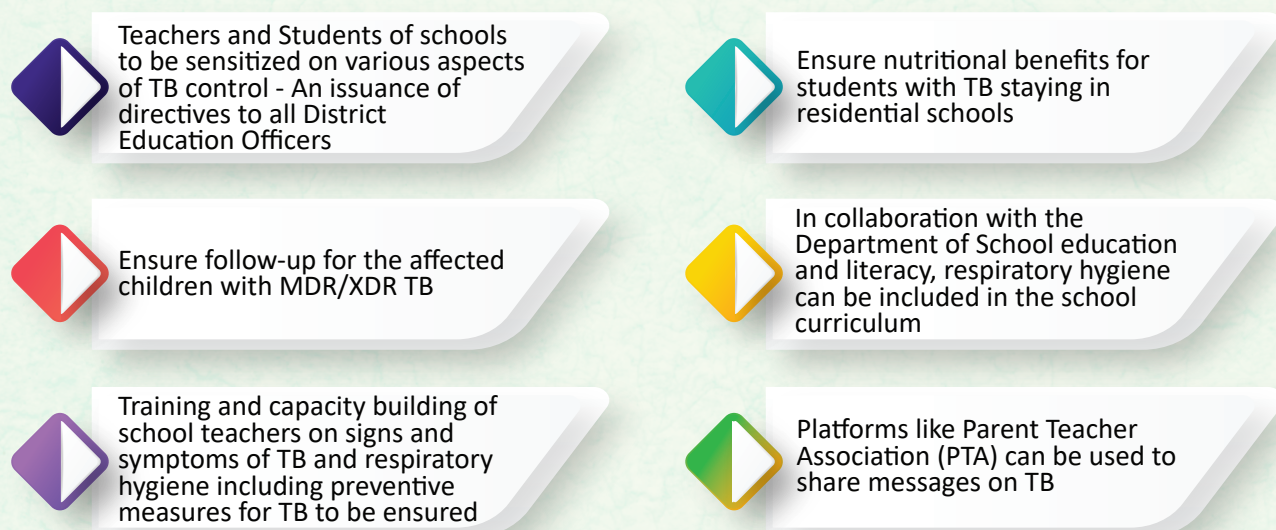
Teachers and Students of schools to be sensitized on various aspects of TB control - An issuance of directives to all District Education Officers

Ensure follow-up for the affected children with MDR/XDR TB

Training and capacity building of school teachers on signs and symptoms of TB and respiratory hygiene including preventive measures for TB to be ensured

Ensure nutritional benefits for students with TB staying in residential schools

In collaboration with the Department of School education and literacy, respiratory hygiene can be included in the school curriculum

Platforms like Parent Teacher Association (PTA) can be used to share messages on TB